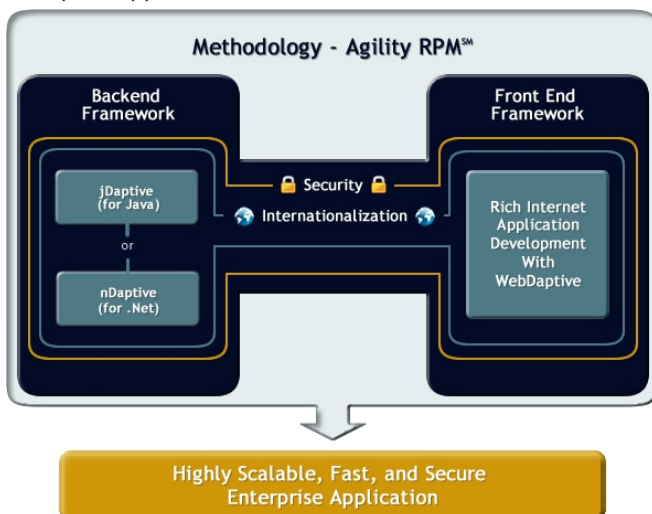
Methodology - Agility RPM℠

Backend Framework

Front End Framework

jDaptive (for Java)

or

nDaptive (for .Net)

Security

Internationalization

Rich Internet Application Development With WebDaptive

Highly Scalable, Fast, and Secure Enterprise Application